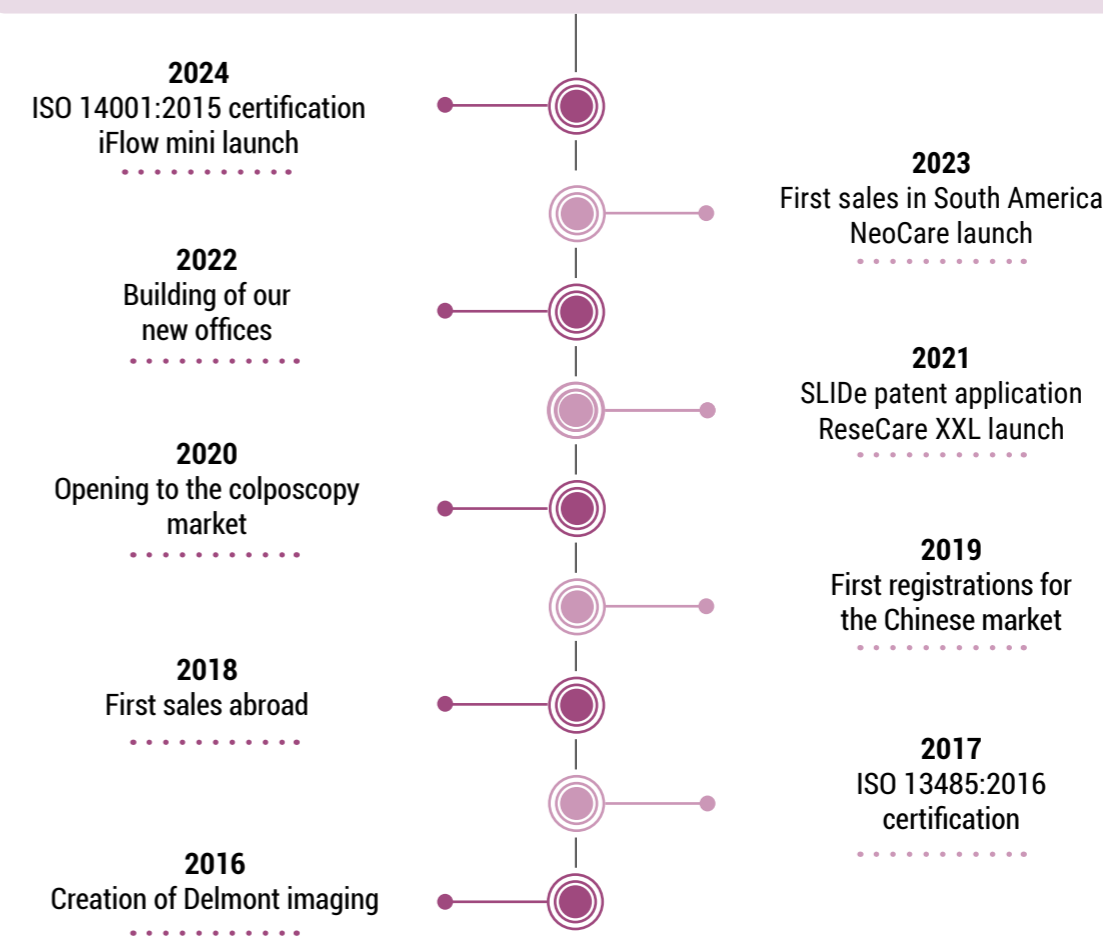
2024
ISO 14001:2015 certification
iFlow mini launch

2023
First sales in South America
NeoCare launch

2022
Building of our new offices

2021
SLIDe patent application
ReseCare XXL launch

2020
Opening to the colposcopy market

2019
First registrations for the Chinese market

2018
First sales abroad

2017
ISO 13485:2016 certification

2016
Creation of Delmont imaging